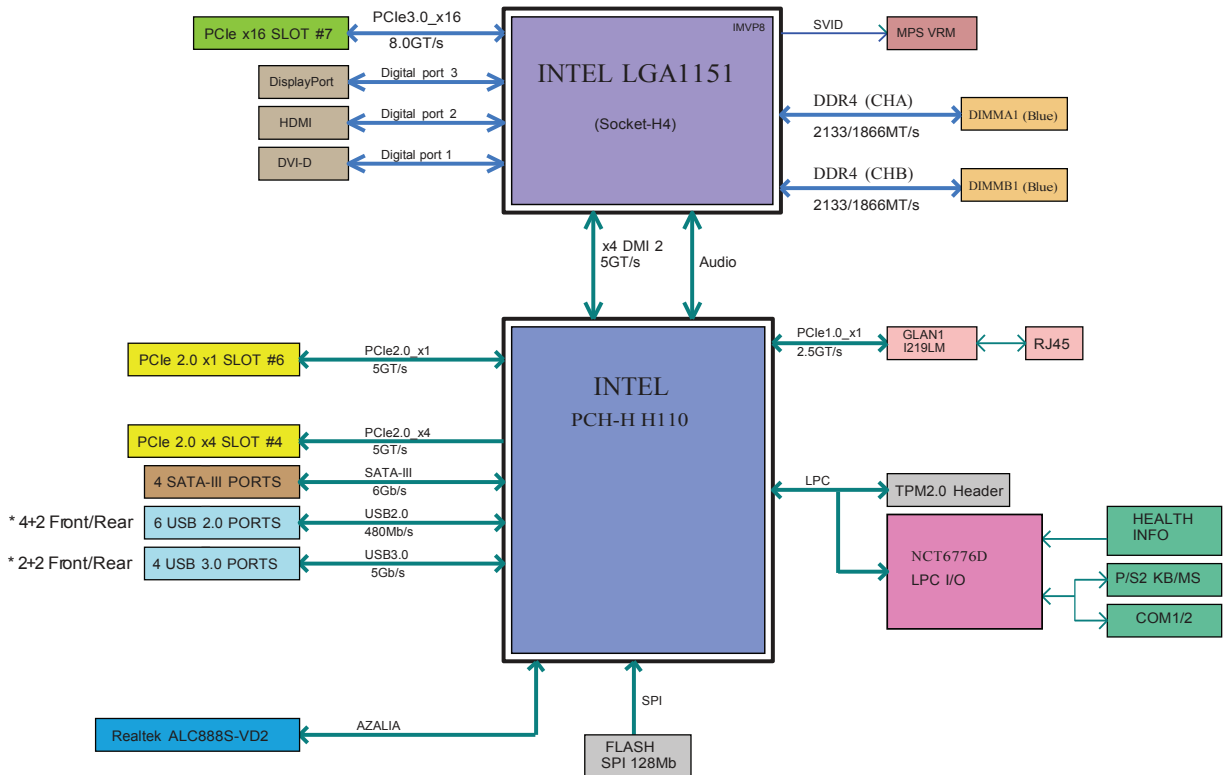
PCIe x16 SLOT #7
PCIe3.0_x16
8.0GT/s
DisplayPort
Digital port 3
HDMI
Digital port 2
DVI-D
Digital port 1
IMVP8
INTEL LGA1151
(Socket-H4)
SVID
MPS VRM
DDR4 (CHA)
2133/1866MT/s
DIMMA1 (Blue)
DDR4 (CHB)
2133/1866MT/s
DIMMB1 (Blue)
x4 DMI 2
5GT/s
Audio
PCIe 2.0 x1 SLOT #6
PCIe2.0_x1
5GT/s
INTEL
PCH-H H110
PCIe1.0_x1
2.5GT/s
GLAN1
I219LM
RJ45
PCIe 2.0 x4 SLOT #4
PCIe2.0_x4
5GT/s
4 SATA-III PORTS
SATA-III
6Gb/s
LPC
TPM2.0 Header
* 4+2 Front/Rear
6 USB 2.0 PORTS
USB2.0
480Mb/s
* 2+2 Front/Rear
4 USB 3.0 PORTS
USB3.0
5Gb/s
NCT6776D
LPC I/O
HEALTH
INFO
P/S2 KB/MS
COM1/2
SPI
Realtek ALC888S-VD2
AZALIA
FLASH
SPI 128Mb